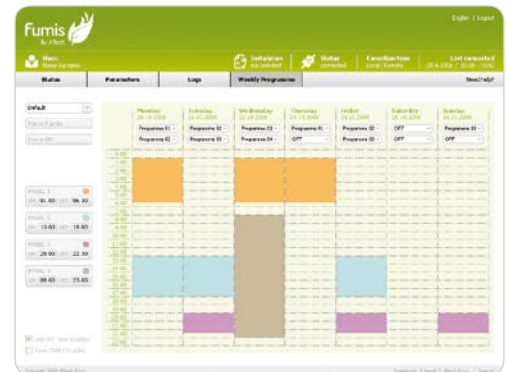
Fumis
By ATech

English | Logout

User:
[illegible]

Installation
not selected

Status
connected

Connection type
Local / Remote

Last connected
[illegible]

Status | Parameters | Logs | Weekly Programme | Need help?

Default

Force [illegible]

Force Off

PROG. 1
ON 01:00 OFF 06:00

PROG. 2
ON 13:00 OFF 15:00

PROG. 3
ON 20:00 OFF 22:30

PROG. 4
ON 08:00 OFF 23:00

| Monday | Tuesday | Wednesday | Thursday | Friday | Saturday | Sunday |
|---|---|---|---|---|---|---|
| Programme 01 | Programme 02 | Programme 01 | Programme 01 | Programme 02 | OFF | Programme 03 |
| Programme 02 | Programme 03 | Programme 04 | OFF | Programme 03 | OFF | OFF |

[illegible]

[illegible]

Copyright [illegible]

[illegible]